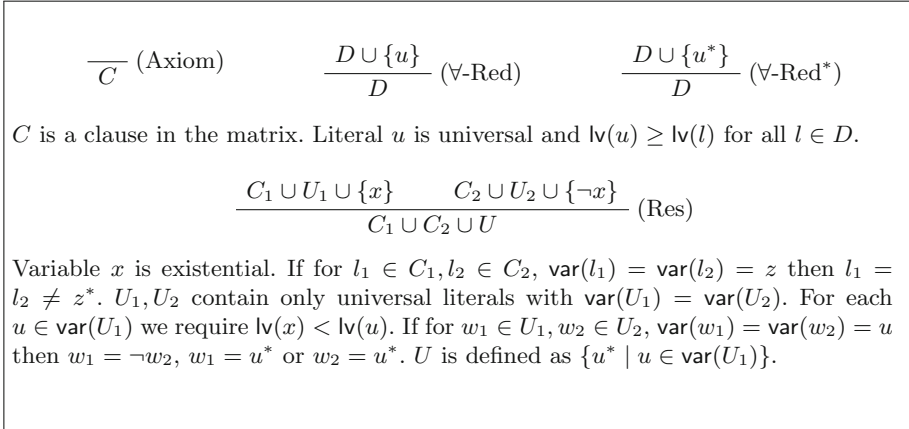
$\overline{C}$ (Axiom) $\frac{D \cup \{u\}}{D}$ (∀-Red) $\frac{D \cup \{u^*\}}{D}$ (∀-Red*)

$C$ is a clause in the matrix. Literal $u$ is universal and $\mathsf{lv}(u) \geq \mathsf{lv}(l)$ for all $l \in D$.

$\frac{C_1 \cup U_1 \cup \{x\} \qquad C_2 \cup U_2 \cup \{\neg x\}}{C_1 \cup C_2 \cup U}$ (Res)

Variable $x$ is existential. If for $l_1 \in C_1, l_2 \in C_2$, $\mathsf{var}(l_1) = \mathsf{var}(l_2) = z$ then $l_1 = l_2 \neq z^*$. $U_1, U_2$ contain only universal literals with $\mathsf{var}(U_1) = \mathsf{var}(U_2)$. For each $u \in \mathsf{var}(U_1)$ we require $\mathsf{lv}(x) < \mathsf{lv}(u)$. If for $w_1 \in U_1, w_2 \in U_2$, $\mathsf{var}(w_1) = \mathsf{var}(w_2) = u$ then $w_1 = \neg w_2$, $w_1 = u^*$ or $w_2 = u^*$. $U$ is defined as $\{u^* \mid u \in \mathsf{var}(U_1)\}$.